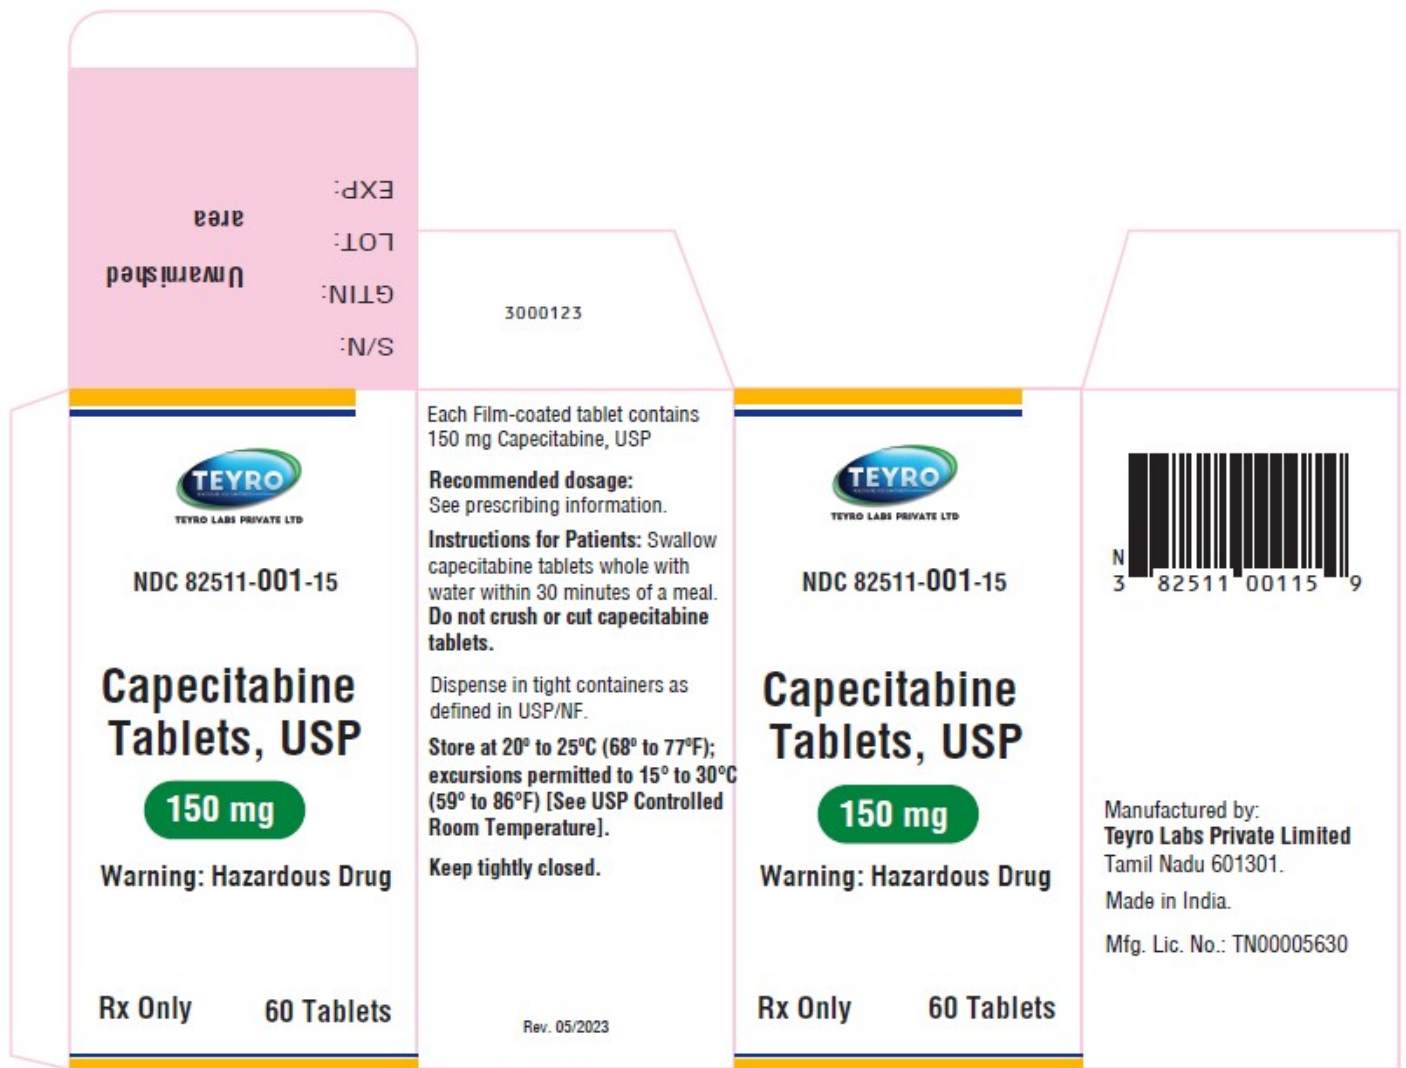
Unvarnished area

EXP:
LOT:
GTIN:
S/N:

3000123

TEYRO
TEYRO LABS PRIVATE LTD

NDC 82511-001-15

Capecitabine Tablets, USP

150 mg

Warning: Hazardous Drug

Rx Only 60 Tablets

Each Film-coated tablet contains 150 mg Capecitabine, USP

Recommended dosage:
See prescribing information.

Instructions for Patients: Swallow capecitabine tablets whole with water within 30 minutes of a meal. Do not crush or cut capecitabine tablets.

Dispense in tight containers as defined in USP/NF.

Store at 20° to 25°C (68° to 77°F); excursions permitted to 15° to 30°C (59° to 86°F) [See USP Controlled Room Temperature].

Keep tightly closed.

Rev. 05/2023

TEYRO
TEYRO LABS PRIVATE LTD

NDC 82511-001-15

Capecitabine Tablets, USP

150 mg

Warning: Hazardous Drug

Rx Only 60 Tablets

N
3 82511 00115 9

Manufactured by:
Teyro Labs Private Limited
Tamil Nadu 601301.

Made in India.

Mfg. Lic. No.: TN00005630